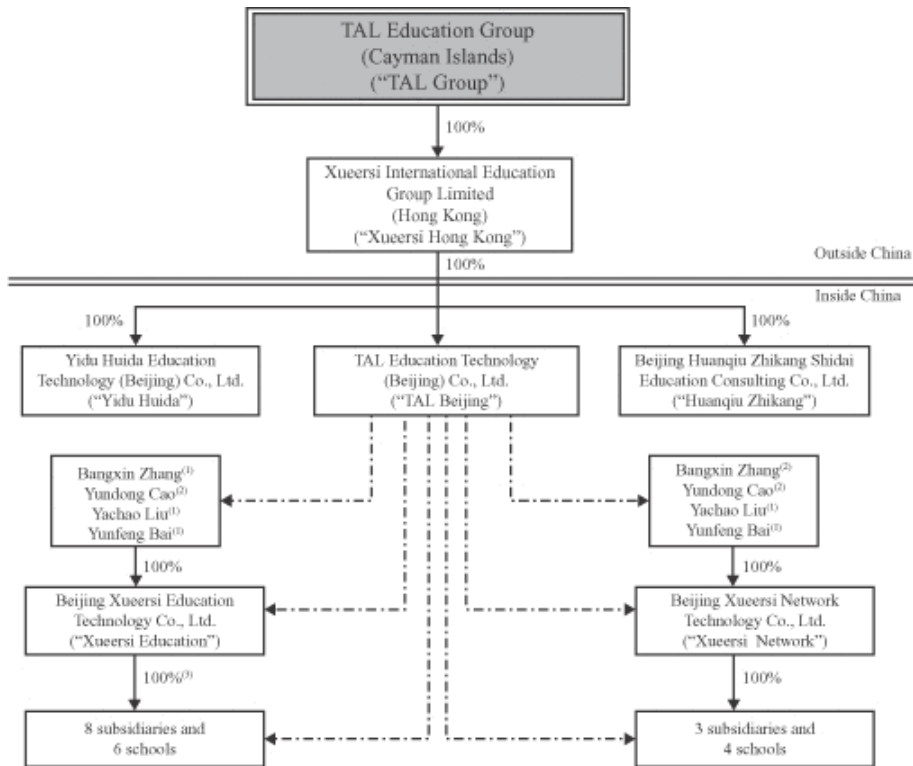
TAL Education Group
(Cayman Islands)
("TAL Group")

100%

Xueersi International Education Group Limited
(Hong Kong)
("Xueersi Hong Kong")

Outside China

100%

Inside China

100%

100%

Yidu Huida Education Technology (Beijing) Co., Ltd.
("Yidu Huida")

TAL Education Technology
(Beijing) Co., Ltd.
("TAL Beijing")

Beijing Huanqiu Zhikang Shidai Education Consulting Co., Ltd.
("Huanqiu Zhikang")

Bangxin Zhang$^{(1)}$
Yundong Cao$^{(2)}$
Yachao Liu$^{(1)}$
Yunfeng Bai$^{(1)}$

Bangxin Zhang$^{(2)}$
Yundong Cao$^{(2)}$
Yachao Liu$^{(1)}$
Yunfeng Bai$^{(1)}$

100%

100%

Beijing Xueersi Education Technology Co., Ltd.
("Xueersi Education")

Beijing Xueersi Network Technology Co., Ltd.
("Xueersi Network")

100%$^{(3)}$

100%

8 subsidiaries and
6 schools

3 subsidiaries and
4 schools